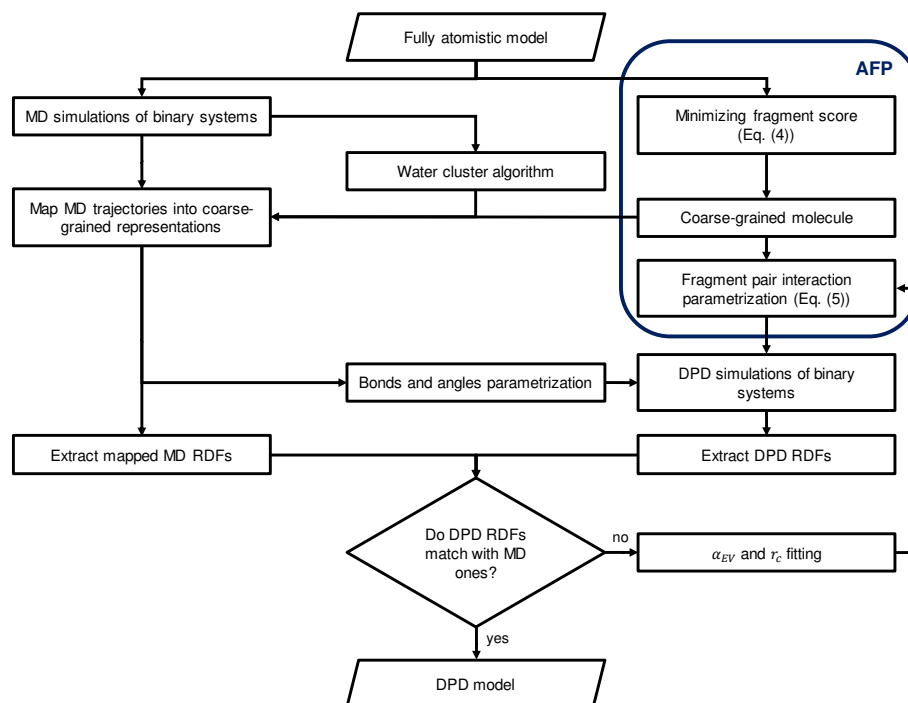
Fully atomistic model

AFP

MD simulations of binary systems

Minimizing fragment score (Eq. (4))

Water cluster algorithm

Map MD trajectories into coarse-grained representations

Coarse-grained molecule

Fragment pair interaction parametrization (Eq. (5))

Bonds and angles parametrization

DPD simulations of binary systems

Extract mapped MD RDFs

Extract DPD RDFs

Do DPD RDFs match with MD ones?

no

$\alpha_{EV}$ and $r_c$ fitting

yes

DPD model